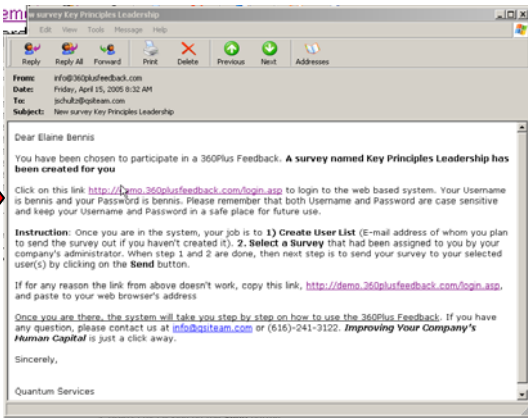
dem New survey Key Principles Leadership

Edit View Tools Message Help

Reply Reply All Forward Print Delete Previous Next Addresses

From: info@360plusfeedback.com
Date: Friday, April 15, 2005 8:32 AM
To: jschultz@qsiteam.com
Subject: New survey Key Principles Leadership

Dear Elaine Bennis

You have been chosen to participate in a 360Plus Feedback. **A survey named Key Principles Leadership has been created for you**

Click on this link http://demo.360plusfeedback.com/login.asp to login to the web based system. Your Username is bennis and your Password is bennis. Please remember that both Username and Password are case sensitive and keep your Username and Password in a safe place for future use.

**Instruction**: Once you are in the system, your job is to **1) Create User List** (E-mail address of whom you plan to send the survey out if you haven't created it). **2. Select a Survey** that had been assigned to you by your company's administrator. When step 1 and 2 are done, next step is to send your survey to your selected user(s) by clicking on the **Send** button.

If for any reason the link from above doesn't work, copy this link, http://demo.360plusfeedback.com/login.asp, and paste to your web browser's address

Once you are there, the system will take you step by step on how to use the 360Plus Feedback. If you have any question, please contact us at info@qsiteam.com or (616)-241-3122. ***Improving Your Company's Human Capital*** is just a click away.

Sincerely,

Quantum Services